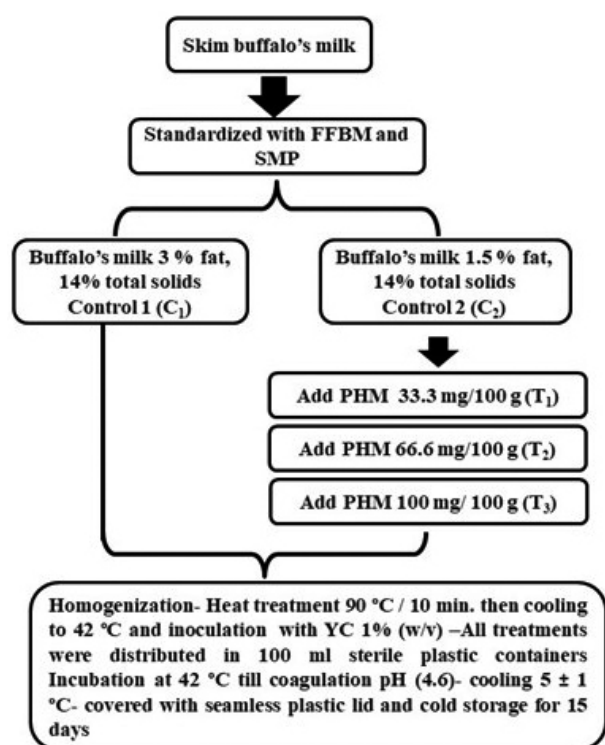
Skim buffalo's milk

Standardized with FFBM and SMP

Buffalo's milk 3 % fat, 14% total solids Control 1 ($C_1$)

Buffalo's milk 1.5 % fat, 14% total solids Control 2 ($C_2$)

Add PHM 33.3 mg/100 g ($T_1$)

Add PHM 66.6 mg/100 g ($T_2$)

Add PHM 100 mg/ 100 g ($T_3$)

Homogenization- Heat treatment 90 °C / 10 min. then cooling to 42 °C and inoculation with YC 1% (w/v) –All treatments were distributed in 100 ml sterile plastic containers Incubation at 42 °C till coagulation pH (4.6)- cooling 5 ± 1 °C- covered with seamless plastic lid and cold storage for 15 days